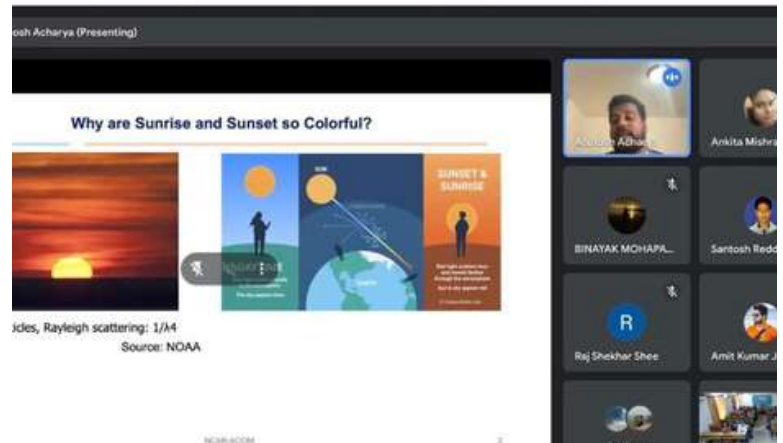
osh Acharya (Presenting)

Why are Sunrise and Sunset so Colorful?

SUNSET & SUNRISE

SUN

EARTH

icles, Rayleigh scattering: 1/λ4

Source: NOAA

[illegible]

Ashutosh Acharya

Ankita Mishra

BINAYAK MOHAPA...

Santosh Redd

R

Raj Shekhar Shee

Amit Kumar J